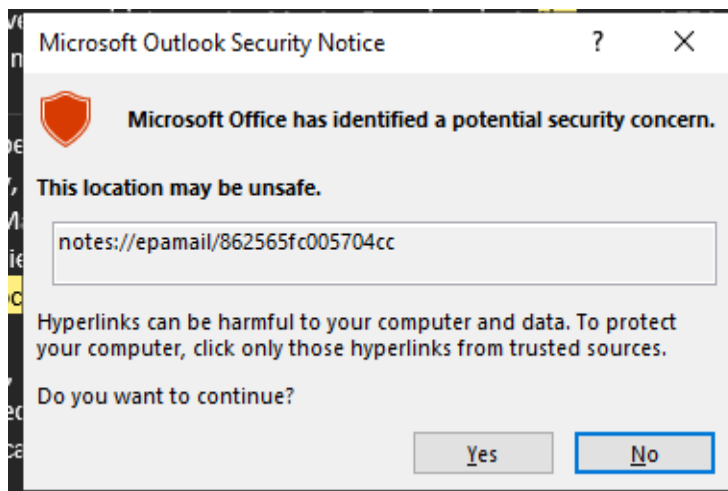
Microsoft Outlook Security Notice

?

Microsoft Office has identified a potential security concern.

This location may be unsafe.

notes://epamail/862565fc005704cc

Hyperlinks can be harmful to your computer and data. To protect your computer, click only those hyperlinks from trusted sources.

Do you want to continue?

Yes

No